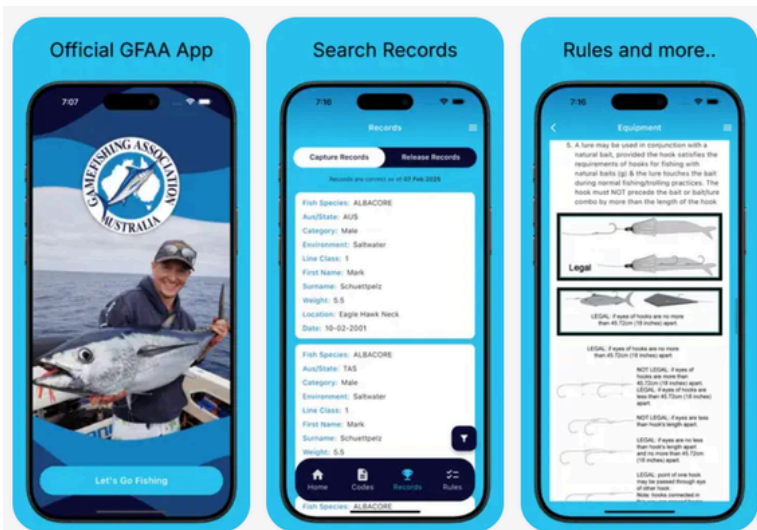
Official GFAA App

7:07

GAMEFISHING ASSOCIATION AUSTRALIA

Let's Go Fishing

Search Records

7:16

Records

Capture Records

Release Records

Records are correct as at 07 Feb 2025

Fish Species: ALBACORE
Aus/State: AUS
Category: Male
Environment: Saltwater
Line Class: 1
First Name: Mark
Surname: Schuettpelz
Weight: 5.5
Location: Eagle Hawk Neck
Date: 10-02-2001

Fish Species: ALBACORE
Aus/State: TAS
Category: Male
Environment: Saltwater
Line Class: 1
First Name: Mark
Surname: Schuettpelz
Weight: 5.5

Fish Species: ALBACORE

Home
Codes
Records
Rules

Rules and more..

7:16

Equipment

5. A lure may be used in conjunction with a natural bait, provided the hook satisfies the requirements of hooks for fishing with natural baits (g) & the lure touches the bait during normal fishing/trolling practices. The hook must NOT precede the bait or bait/lure combo by more than the length of the hook

Legal

LEGAL: if eyes of hooks are no more than 45.72cm (18 inches) apart

LEGAL: if eyes of hooks are no more than 45.72cm (18 inches) apart.

NOT LEGAL: if eyes of hooks are more than 45.72cm (18 inches) apart.

LEGAL: if eyes of hooks are less than 45.72cm (18 inches) apart.

NOT LEGAL: if eyes are less than hook's length apart.

LEGAL: if eyes are no less than hook's length apart and no more than 45.72cm (18 inches) apart.

LEGAL: point of one hooks may be passed through eye of other hook.
Note: hooks connected in